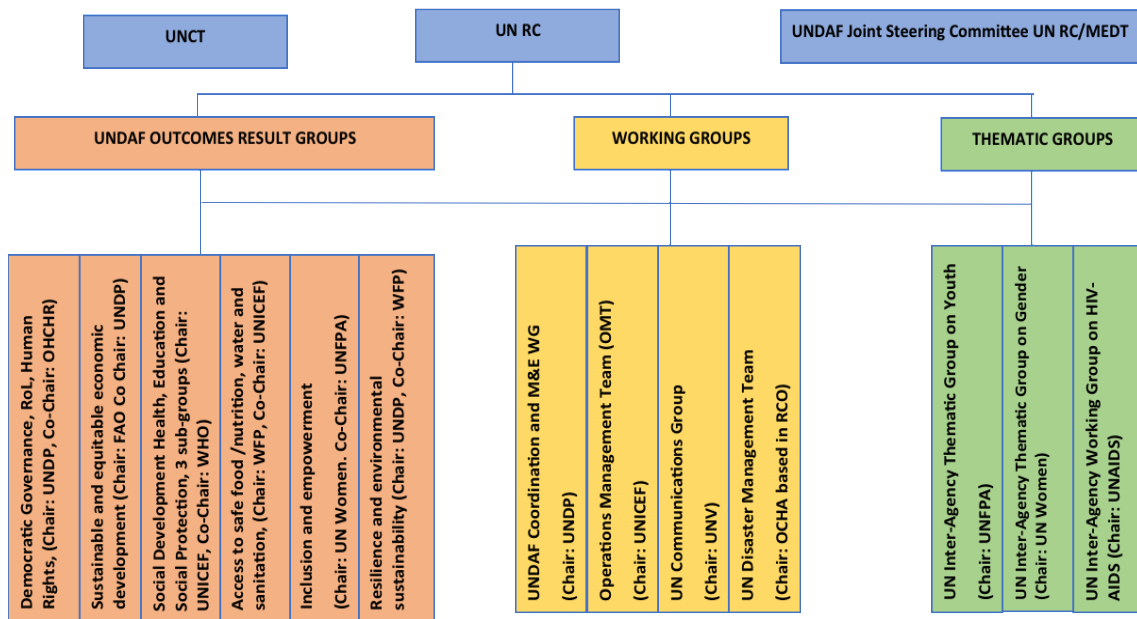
UNCT

UN RC

UNDAF Joint Steering Committee UN RC/MEDT

UNDAF OUTCOMES RESULT GROUPS

WORKING GROUPS

THEMATIC GROUPS

Democratic Governance, RoL, Human Rights, (Chair: UNDP, Co-Chair: OHCHR)

Sustainable and equitable economic development (Chair: FAO Co Chair: UNDP)

Social Development Health, Education and Social Protection, 3 sub-groups (Chair: UNICEF, Co-Chair: WHO)

Access to safe food /nutrition, water and sanitation, (Chair: WFP, Co-Chair: UNICEF)

Inclusion and empowerment (Chair: UN Women. Co-Chair: UNFPA)

Resilience and environmental sustainability (Chair: UNDP, Co-Chair: WFP)

UNDAF Coordination and M&E WG (Chair: UNDP)

Operations Management Team (OMT) (Chair: UNICEF)

UN Communications Group (Chair: UNV)

UN Disaster Management Team (Chair: OCHA based in RCO)

UN Inter-Agency Thematic Group on Youth (Chair: UNFPA)

UN Inter-Agency Thematic Group on Gender (Chair: UN Women)

UN Inter-Agency Working Group on HIV-AIDS (Chair: UNAIDS)